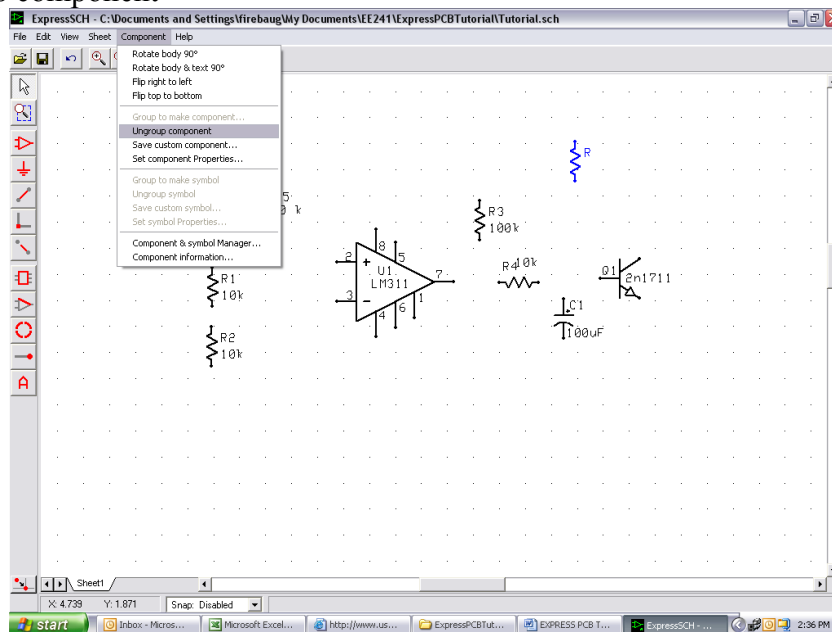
ExpressSCH - C:\Documents and Settings\firebaug\My Documents\EE241\ExpressPCBTutorial\Tutorial.sch

File Edit View Sheet Component Help

Rotate body 90°
Rotate body & text 90°
Flip right to left
Flip top to bottom
Group to make component...
Ungroup component
Save custom component...
Set component Properties...
Group to make symbol
Ungroup symbol
Save custom symbol...
Set symbol Properties...
Component & symbol Manager...
Component information...

5
0 k

R
R3
100k
8
2
5
U1
LM311
7
3
4
6
1
R4 10k
Q1
2n1711
C1
100uF
R1
10k
R2
10k

A

Sheet1

X: 4.739 Y: 1.871 Snap: Disabled

start Inbox - Micros... Microsoft Excel... http://www.us... ExpressPCBTut... EXPRESS PCB T... ExpressSCH - ... 2:36 PM